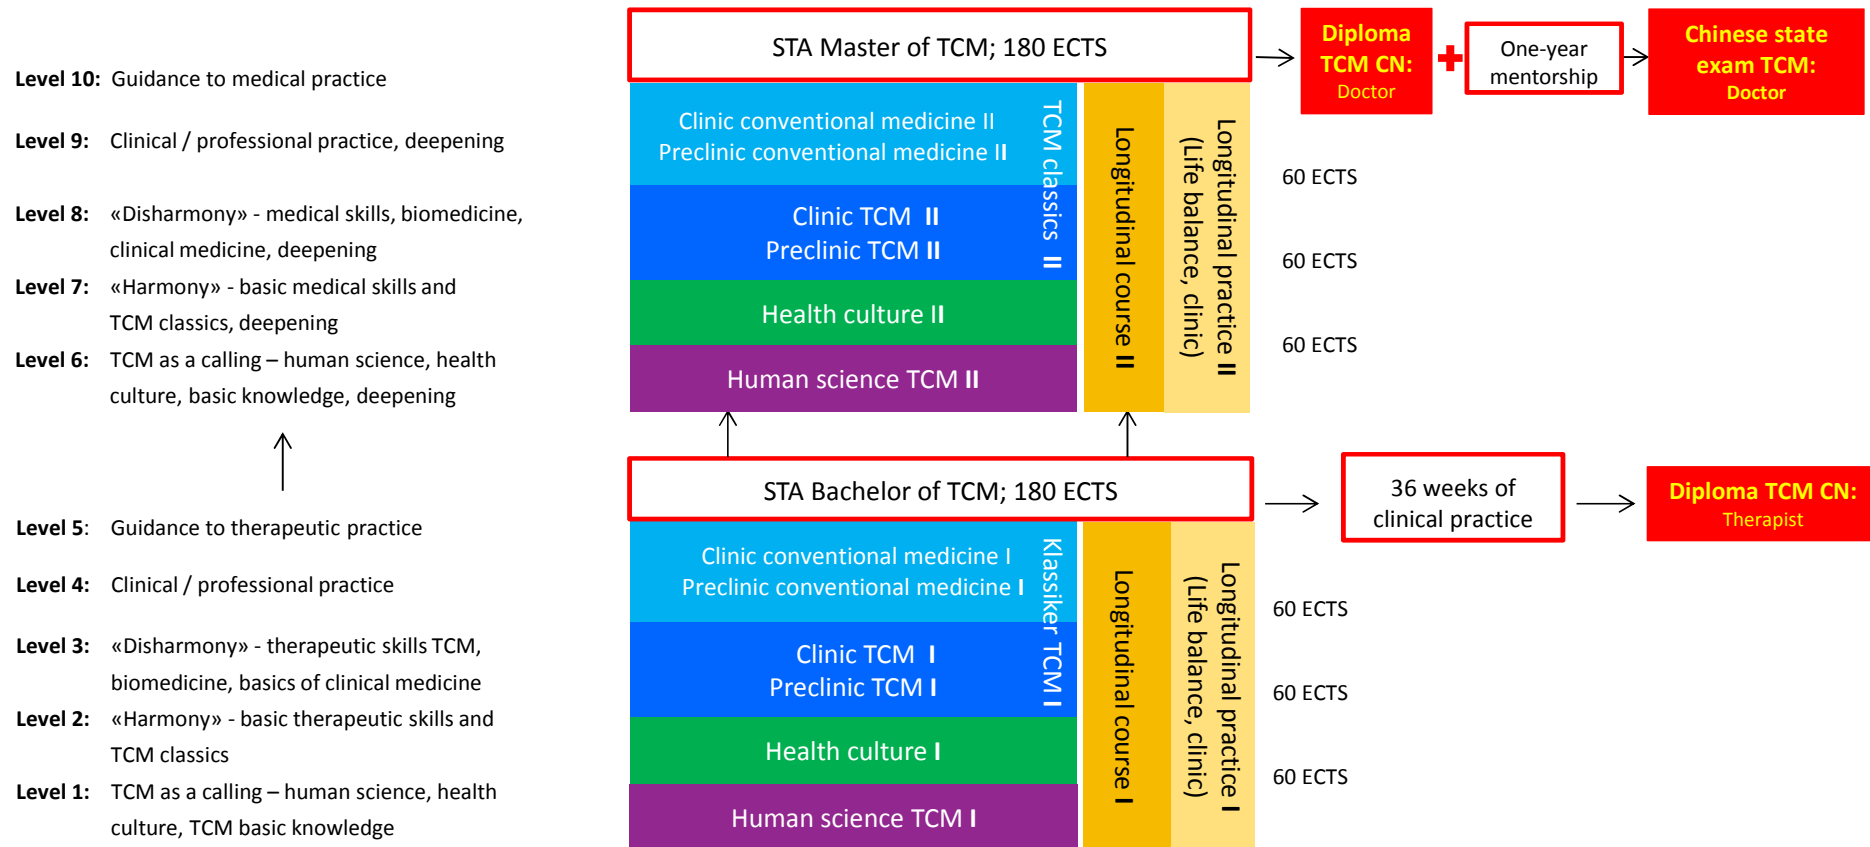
Level 10: Guidance to medical practice

Level 9: Clinical / professional practice, deepening

Level 8: «Disharmony» - medical skills, biomedicine, clinical medicine, deepening

Level 7: «Harmony» - basic medical skills and TCM classics, deepening

Level 6: TCM as a calling – human science, health culture, basic knowledge, deepening

Level 5: Guidance to therapeutic practice

Level 4: Clinical / professional practice

Level 3: «Disharmony» - therapeutic skills TCM, biomedicine, basics of clinical medicine

Level 2: «Harmony» - basic therapeutic skills and TCM classics

Level 1: TCM as a calling – human science, health culture, TCM basic knowledge

STA Master of TCM; 180 ECTS

Diploma TCM CN: Doctor

One-year mentorship

Chinese state exam TCM: Doctor

Clinic conventional medicine II
Preclinic conventional medicine II

Clinic TCM II
Preclinic TCM II

Health culture II

Human science TCM II

TCM classics II

Longitudinal course II

Longitudinal practice II (Life balance, clinic)

60 ECTS

60 ECTS

60 ECTS

STA Bachelor of TCM; 180 ECTS

36 weeks of clinical practice

Diploma TCM CN: Therapist

Clinic conventional medicine I
Preclinic conventional medicine I

Clinic TCM I
Preclinic TCM I

Health culture I

Human science TCM I

Klassiker TCM I

Longitudinal course I

Longitudinal practice I (Life balance, clinic)

60 ECTS

60 ECTS

60 ECTS